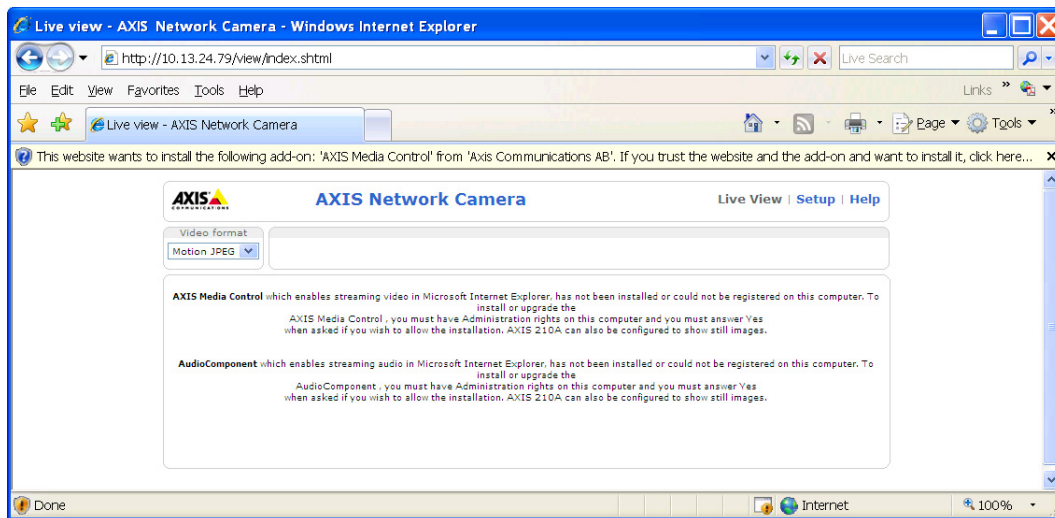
Live view - AXIS Network Camera - Windows Internet Explorer

http://10.13.24.79/view/index.shtml

Live Search

File Edit View Favorites Tools Help

Links »

Live view - AXIS Network Camera

Page ▾ Tools ▾

This website wants to install the following add-on: 'AXIS Media Control' from 'Axis Communications AB'. If you trust the website and the add-on and want to install it, click here...

AXIS COMMUNICATIONS

AXIS Network Camera

Live View | Setup | Help

Video format

Motion JPEG

AXIS Media Control which enables streaming video in Microsoft Internet Explorer, has not been installed or could not be registered on this computer. To install or upgrade the AXIS Media Control , you must have Administration rights on this computer and you must answer Yes when asked if you wish to allow the installation. AXIS 210A can also be configured to show still images.

AudioComponent which enables streaming audio in Microsoft Internet Explorer, has not been installed or could not be registered on this computer. To install or upgrade the AudioComponent , you must have Administration rights on this computer and you must answer Yes when asked if you wish to allow the installation. AXIS 210A can also be configured to show still images.

Done

Internet

100%